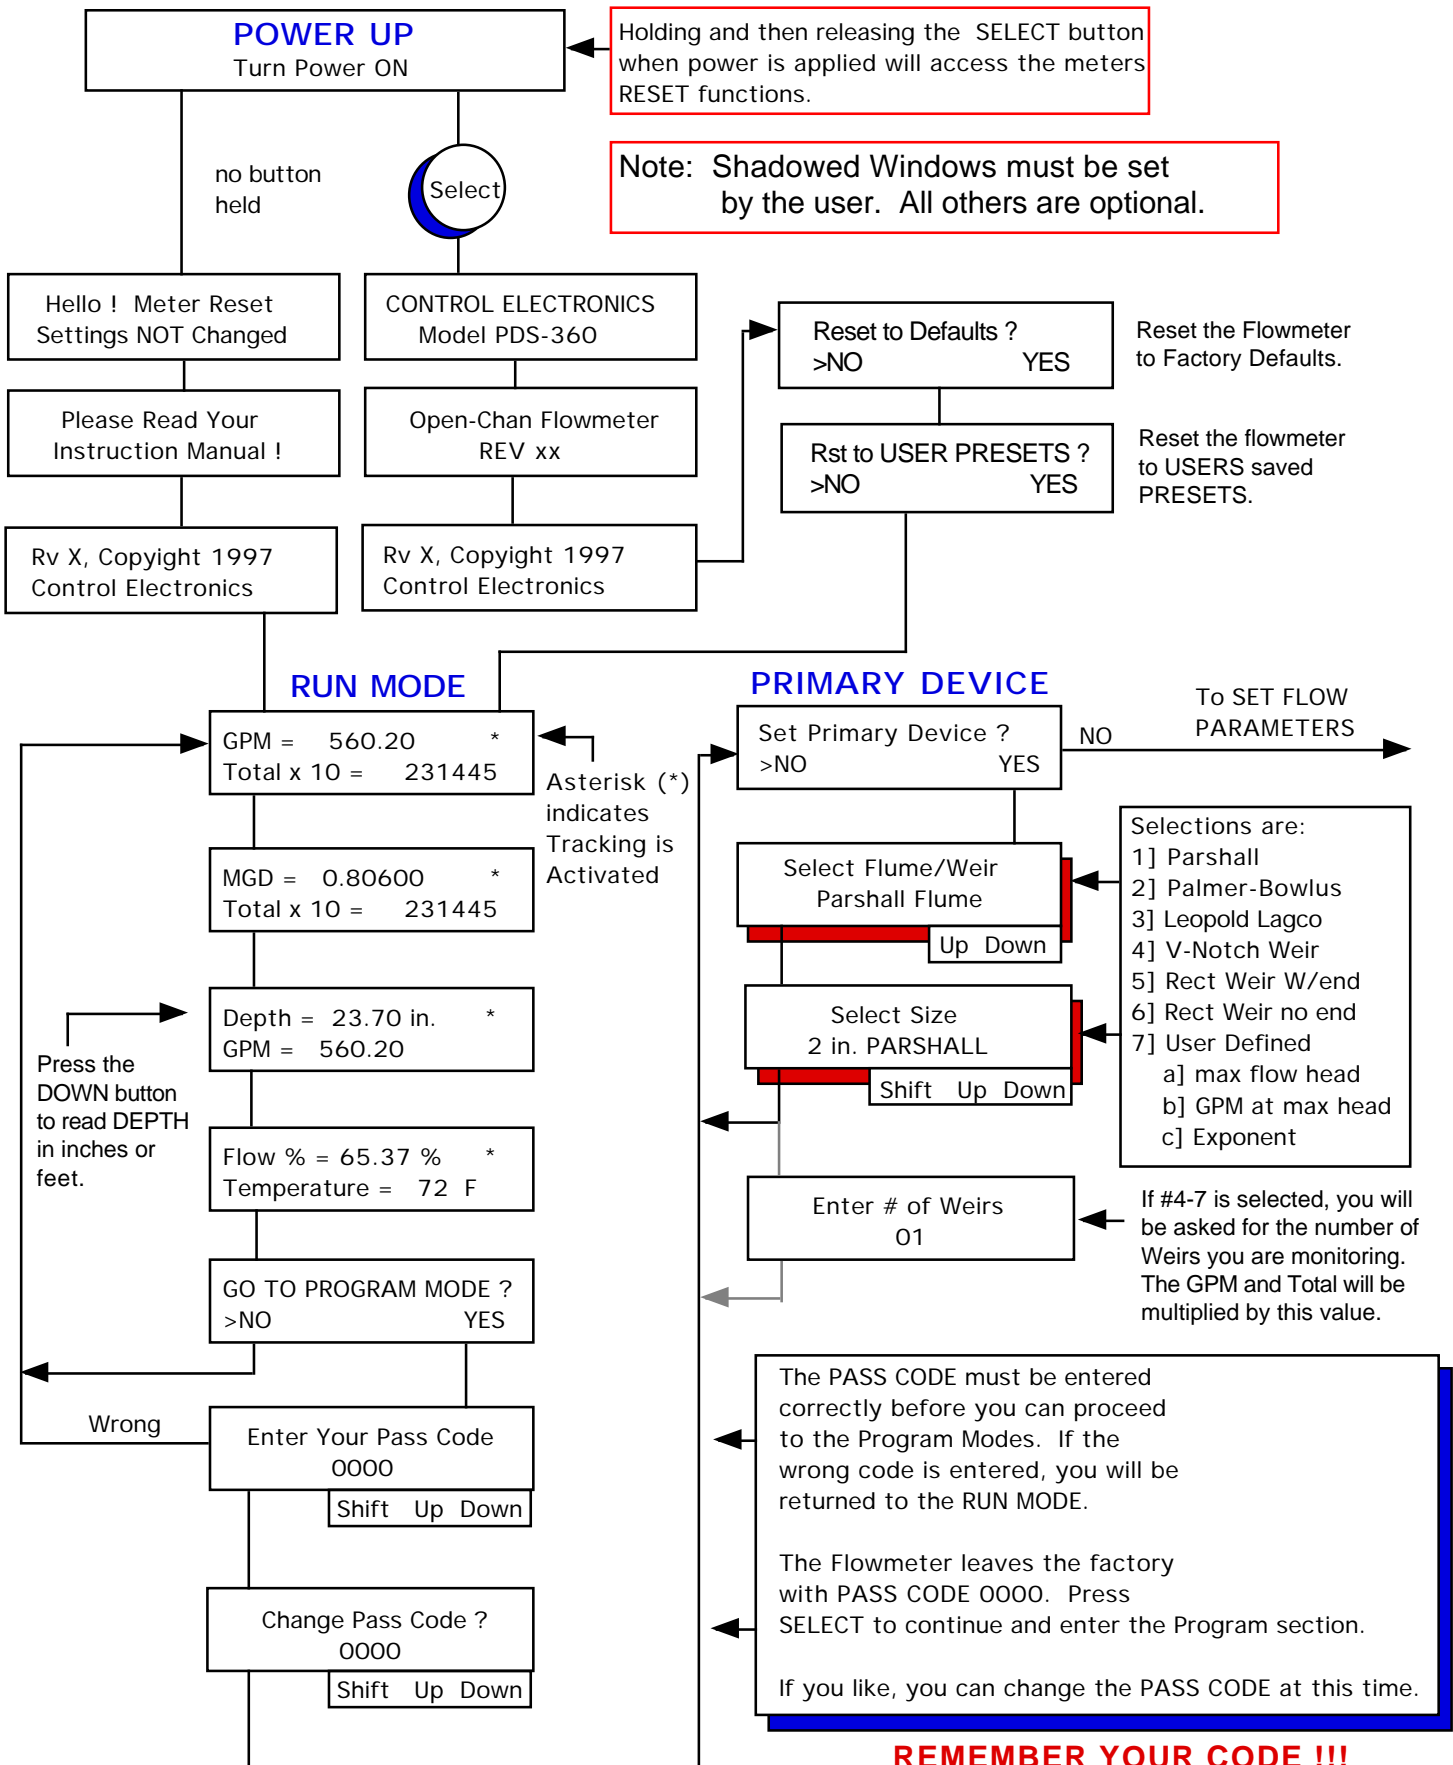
POWER UP
Turn Power ON

Holding and then releasing the SELECT button when power is applied will access the meters RESET functions.

Note: Shadowed Windows must be set by the user. All others are optional.

no button held

Select

Hello ! Meter Reset Settings NOT Changed

CONTROL ELECTRONICS Model PDS-360

Reset to Defaults ?
>NO YES

Reset the Flowmeter to Factory Defaults.

Please Read Your Instruction Manual !

Open-Chan Flowmeter REV xx

Rst to USER PRESETS ?
>NO YES

Reset the flowmeter to USERS saved PRESETS.

Rv X, Copyright 1997 Control Electronics

Rv X, Copyright 1997 Control Electronics

RUN MODE

PRIMARY DEVICE

To SET FLOW PARAMETERS

GPM = 560.20 *
Total x 10 = 231445

Asterisk (*) indicates Tracking is Activated

Set Primary Device ?
>NO YES

NO

Selections are:
1] Parshall
2] Palmer-Bowlus
3] Leopold Lagco
4] V-Notch Weir
5] Rect Weir W/end
6] Rect Weir no end
7] User Defined
a] max flow head
b] GPM at max head
c] Exponent

MGD = 0.80600 *
Total x 10 = 231445

Select Flume/Weir
Parshall Flume
Up Down

Depth = 23.70 in. *
GPM = 560.20

Press the DOWN button to read DEPTH in inches or feet.

Select Size
2 in. PARSHALL
Shift Up Down

Flow % = 65.37 % *
Temperature = 72 F

Enter # of Weirs
01

If #4-7 is selected, you will be asked for the number of Weirs you are monitoring. The GPM and Total will be multiplied by this value.

GO TO PROGRAM MODE ?
>NO YES

Wrong

Enter Your Pass Code
0000
Shift Up Down

The PASS CODE must be entered correctly before you can proceed to the Program Modes. If the wrong code is entered, you will be returned to the RUN MODE.

The Flowmeter leaves the factory with PASS CODE 0000. Press SELECT to continue and enter the Program section.

If you like, you can change the PASS CODE at this time.

Change Pass Code ?
0000
Shift Up Down

REMEMBER YOUR CODE !!!